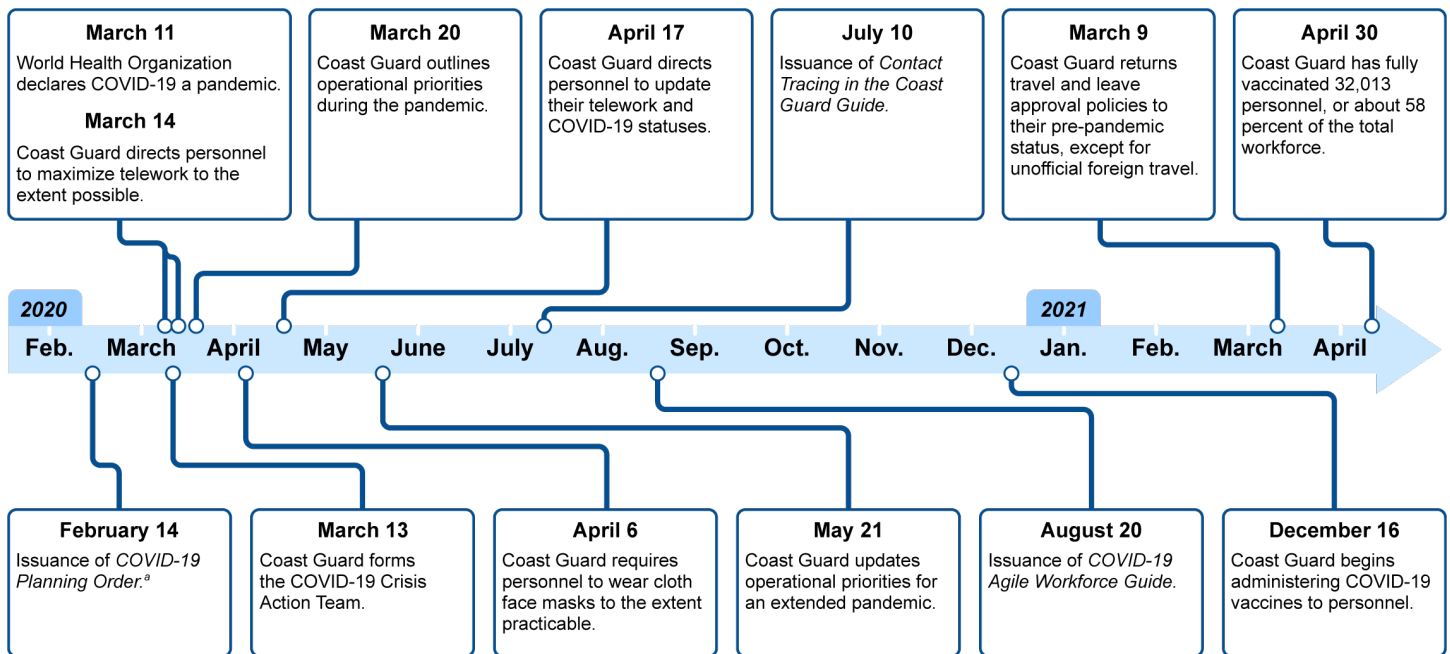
March 11
World Health Organization declares COVID-19 a pandemic.
March 14
Coast Guard directs personnel to maximize telework to the extent possible.

March 20
Coast Guard outlines operational priorities during the pandemic.

April 17
Coast Guard directs personnel to update their telework and COVID-19 statuses.

July 10
Issuance of *Contact Tracing in the Coast Guard Guide.*

March 9
Coast Guard returns travel and leave approval policies to their pre-pandemic status, except for unofficial foreign travel.

April 30
Coast Guard has fully vaccinated 32,013 personnel, or about 58 percent of the total workforce.

2020

Feb. March April May June July Aug. Sep. Oct. Nov. Dec.

2021

Jan. Feb. March April

February 14
Issuance of *COVID-19 Planning Order.*$^a$

March 13
Coast Guard forms the COVID-19 Crisis Action Team.

April 6
Coast Guard requires personnel to wear cloth face masks to the extent practicable.

May 21
Coast Guard updates operational priorities for an extended pandemic.

August 20
Issuance of *COVID-19 Agile Workforce Guide.*

December 16
Coast Guard begins administering COVID-19 vaccines to personnel.